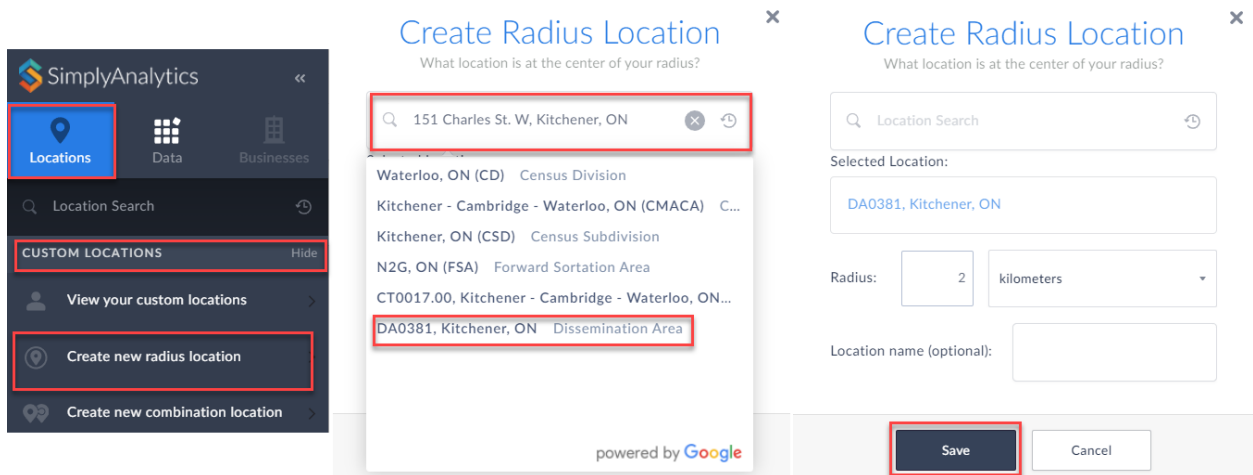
SimplyAnalytics «

Locations
Data
Businesses

Location Search

CUSTOM LOCATIONS Hide

View your custom locations

Create new radius location

Create new combination location

Create Radius Location
What location is at the center of your radius?

151 Charles St. W, Kitchener, ON

Waterloo, ON (CD) Census Division
Kitchener - Cambridge - Waterloo, ON (CMACA) C...
Kitchener, ON (CSD) Census Subdivision
N2G, ON (FSA) Forward Sortation Area
CT0017.00, Kitchener - Cambridge - Waterloo, ON...
DA0381, Kitchener, ON Dissemination Area

powered by Google

Create Radius Location
What location is at the center of your radius?

Location Search

Selected Location:

DA0381, Kitchener, ON

Radius: 2 kilometers

Location name (optional):

Save
Cancel